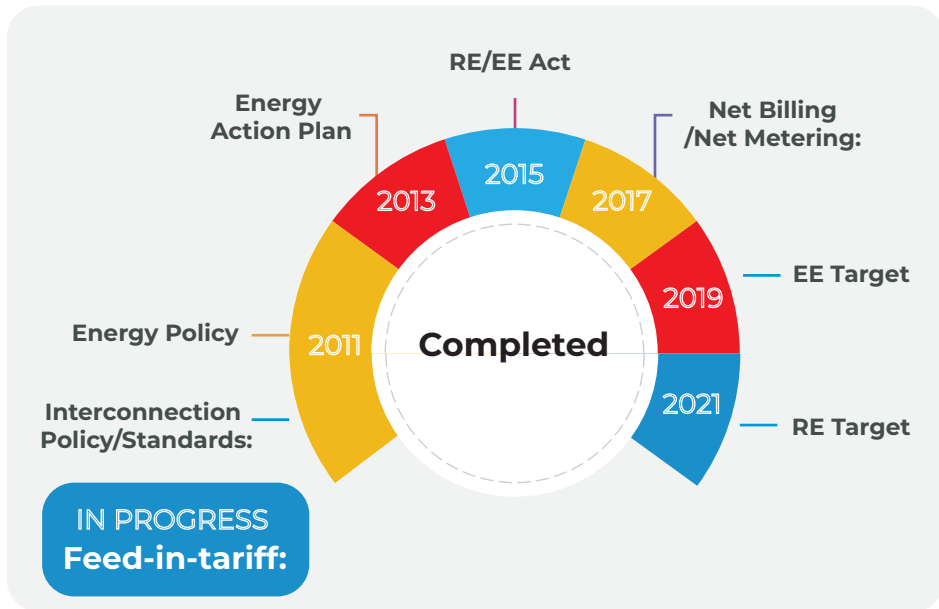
RE/EE Act

Energy Action Plan

Net Billing /Net Metering:

2013

2015

2017

2019

EE Target

Energy Policy

2011

Completed

2021

RE Target

Interconnection Policy/Standards:

IN PROGRESS
Feed-in-tariff: